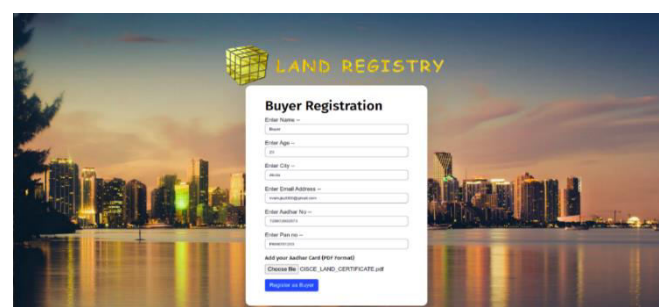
LAND REGISTRY

Buyer Registration

Enter Name --
Buyer

Enter Age --
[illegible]

Enter City --
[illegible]

Enter Email Address --
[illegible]@gmail.com

Enter Aadhar No --
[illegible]

Enter Pan no --
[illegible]

Add your Aadhar Card (PDF Format)
Choose file CISCE_LAND_CERTIFICATE.pdf

Register as Buyer